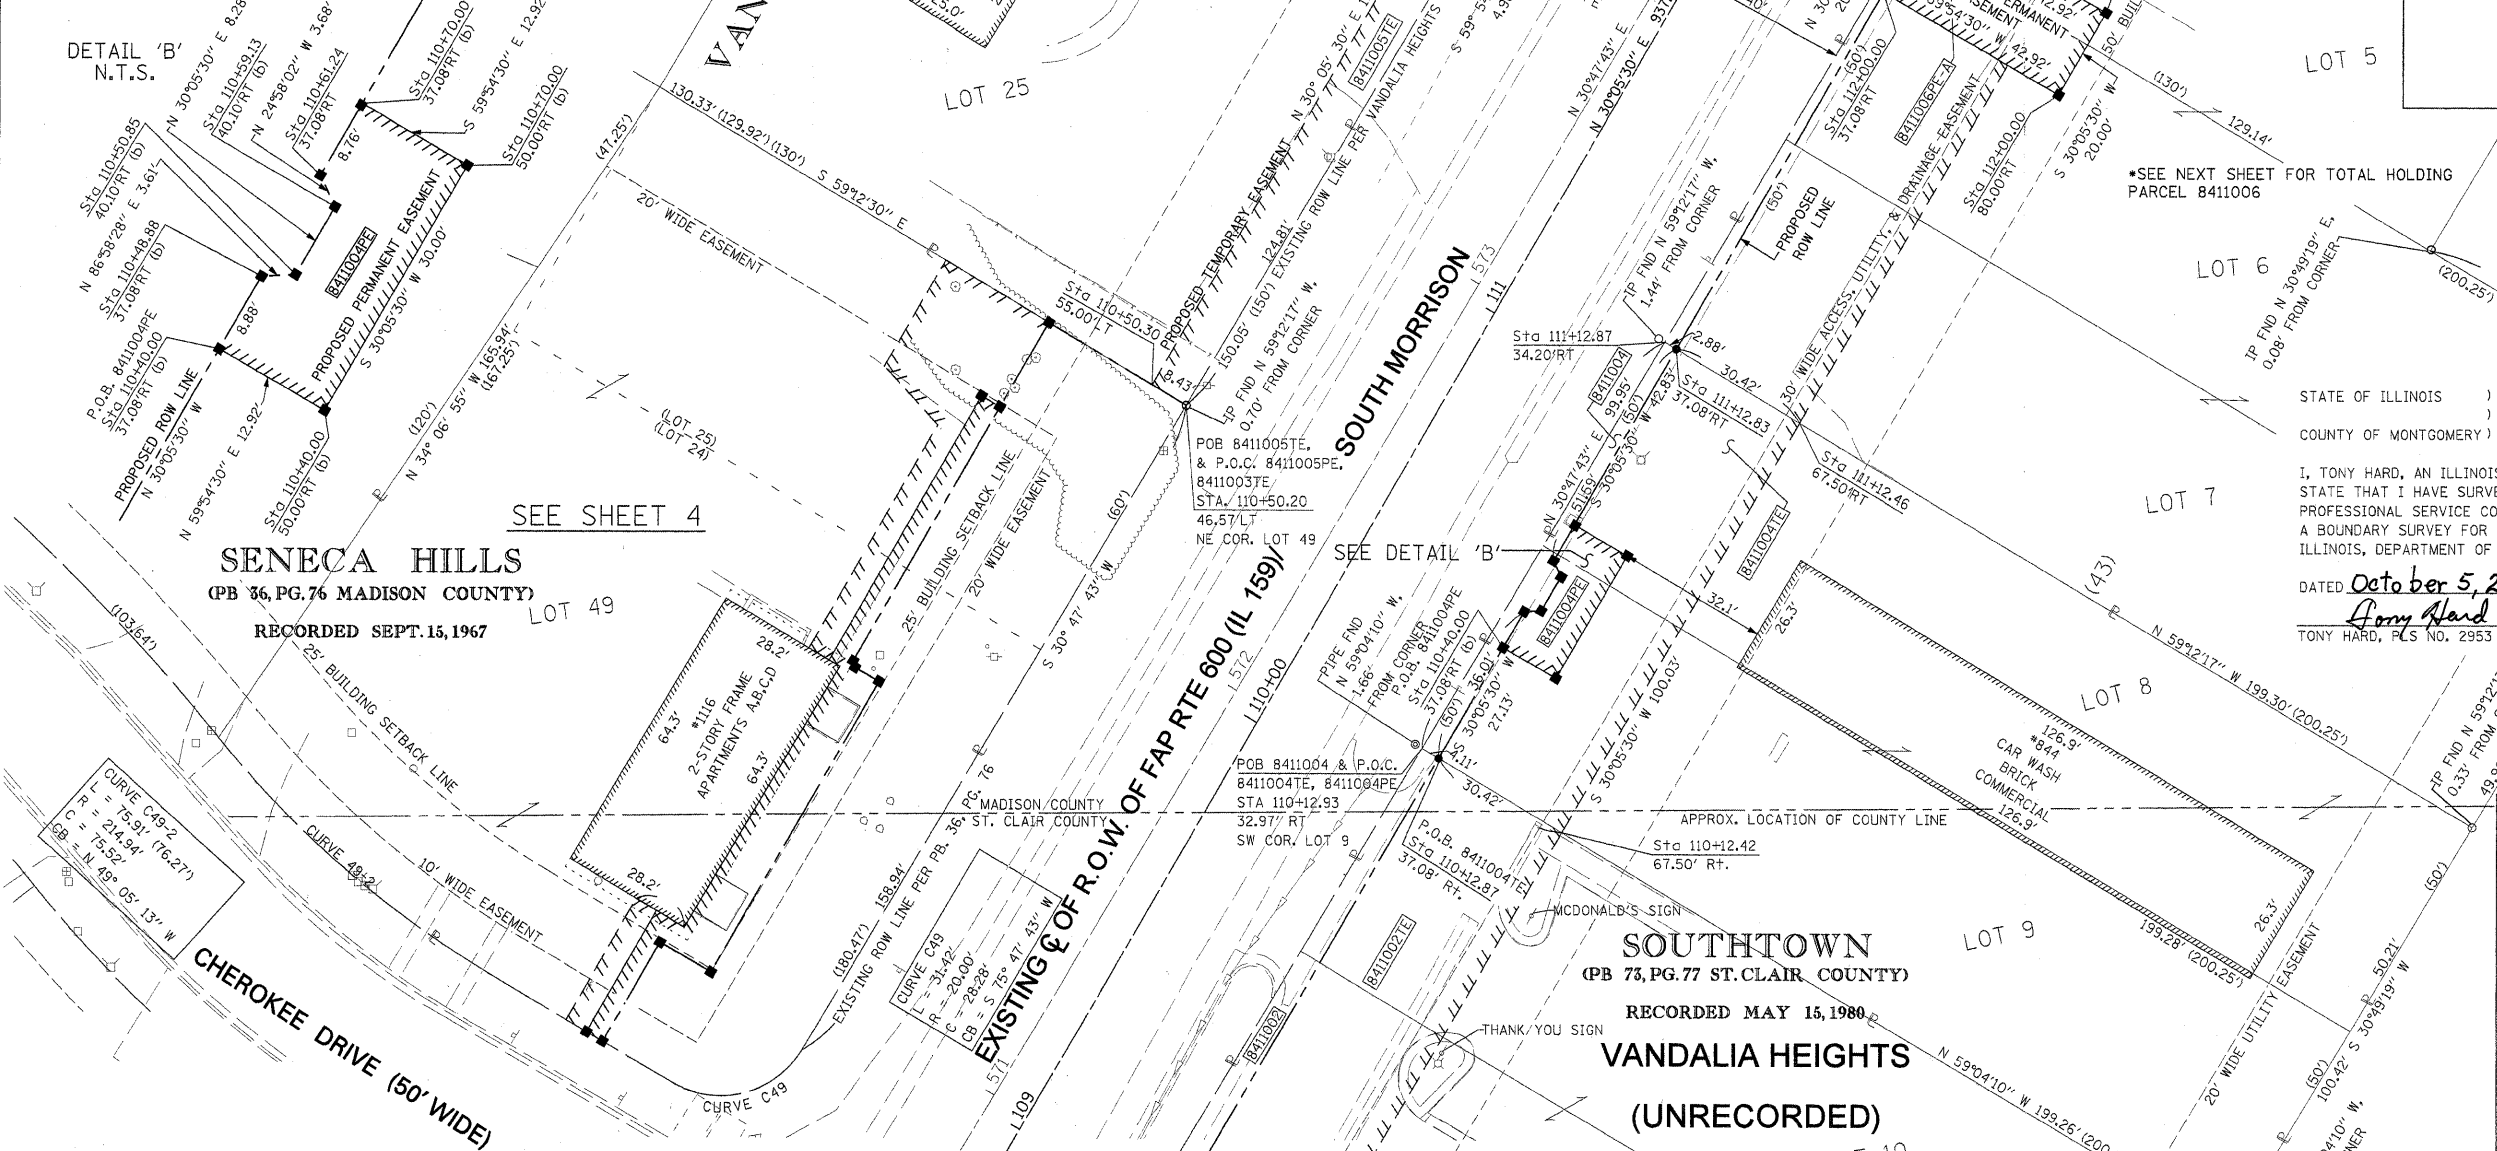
DETAIL 'B'
N.T.S.

N 30°05'30" E 8.28'
N 30°05'30" W 3.68'
S 59°54'30" E 12.92'
Sta 110+59.13
40.10'RT (b)
Sta 110+70.00
37.08'RT (b)
N 24°58'02" W
Sta 110+61.24
37.08'RT
S 59°54'30" E
Sta 110+70.00
50.00'RT (b)
Sta 110+50.85
40.10'RT (b)
N 86°58'28" E 3.61'
Sta 110+48.88
37.08'RT (b)
8.76'
8.88'
8411004PE
PROPOSED PERMANENT EASEMENT
S 30°05'30" W 30.00'
P.O.B. 8411004PE
Sta 110+40.00
37.08'RT (b)
PROPOSED ROW LINE
N 30°05'30" W
N 59°54'30" E 12.92'
Sta 110+40.00
50.00'RT (b)

LOT 25
130.33'(129.92')(130') S 59°12'30" E
(47.25')
20' WIDE EASEMENT
(120')
N 34° 06' 55" W 165.94' (167.25')
(LOT 25)
(LOT 24)
SEE SHEET 4
SENECA HILLS
(PB 36, PG. 76 MADISON COUNTY)
RECORDED SEPT. 15, 1967
LOT 49
(103.64')
25' BUILDING SETBACK LINE
CURVE C49-2
L = 75.91' (76.27')
R = 214.94'
C = 75.52'
CB = N 49° 05' 13" W
CURVE 49-2
10' WIDE EASEMENT
CHEROKEE DRIVE (50' WIDE)
CURVE C49
64.3'
28.2'
#1116
2-STORY FRAME
APARTMENTS A,B,C,D
64.3'
28.2'
25' BUILDING SETBACK LINE
20' WIDE EASEMENT
(60')
S 30° 47' 43" W
(180.47') 158.94'
EXISTING ROW LINE PER PB. 36, PG. 76
CURVE C49
L = 31.42'
R = 20.00'
C = 28.28'
CB = S 75° 47' 43" W
EXISTING ℄ OF R.O.W. OF FAP RTE 600 (IL 159)
MADISON COUNTY
ST. CLAIR COUNTY
L 109
L 571
L 572
L 110+00
L 111
L 573
SOUTH MORRISON

Sta 110+50.30
55.00'LT
PROPOSED TEMPORARY EASEMENT N 30° 05' 30" E
8411005TE
124.81'
150.05' (150') EXISTING ROW LINE PER VANDALIA HEIGHTS
IP FND N 59°12'17" W,
0.70' FROM CORNER
8.43'
POB 8411005TE,
& P.O.C. 8411005PE,
8411003TE
STA. 110+50.20
46.57'LT
NE COR. LOT 49
SEE DETAIL 'B'
PIPE FND
N 59°04'10" W,
1.66' FROM CORNER
P.O.B. 8411004PE
Sta 110+40.00
37.08'RT (b)
(50') 36.01'
S 30°05'30" W
27.13'
POB 8411004 & P.O.C.
8411004TE, 8411004PE
STA 110+12.93
32.97' RT
SW COR. LOT 9
4.11'
30.42'
P.O.B. 8411004TE
Sta 110+12.87
37.08' Rt.
8411002TE
8411002
MCDONALD'S SIGN
THANK YOU SIGN
N 30°47'43" E
51.69'
8411004PE
S 30°05'30" W 100.03'
Sta 111+12.87
34.20'RT
8411004
99.95'
(50')
S 30°05'30" W 42.83'
N 30°47'43" E
N 30°05'30" E 937
IP FND N 59°12'17" W,
1.44' FROM CORNER
2.88'
30.42'
Sta 111+12.83
37.08'RT
Sta 111+12.46
67.50'RT
8411004TE
32.1'
26.3'
(50')
PROPOSED ROW LINE
Sta 112+00.00
37.08'RT
8411006PE-A
30' WIDE ACCESS, UTILITY, & DRAINAGE EASEMENT
Sta 112+00.00
80.00'RT
S 30°05'30" W
20.00'
42.92'
PERMANENT EASEMENT
50' BUIL
(130')
129.14'
LOT 5
*SEE NEXT SHEET FOR TOTAL HOLDING PARCEL 8411006
LOT 6
IP FND N 30°49'19" E,
0.08' FROM CORNER
(200.25')
LOT 7
(43)
N 59°12'17" W 199.30'(200.25')
LOT 8
126.9'
#844
CAR WASH
BRICK
COMMERCIAL
126.9'
IP FND N 59°12'
0.33' FROM
APPROX. LOCATION OF COUNTY LINE
Sta 110+12.42
67.50' Rt.
SOUTHTOWN
(PB 73, PG. 77 ST. CLAIR COUNTY)
RECORDED MAY 15, 1980
VANDALIA HEIGHTS
(UNRECORDED)
LOT 9
199.28' (200.25')
26.3'
20' WIDE UTILITY EASEMENT
(50')
50.21'
S 30°49'19" W
(50')
100.42'
N 59°04'10" W 199.26' (200

STATE OF ILLINOIS )
)
COUNTY OF MONTGOMERY )

I, TONY HARD, AN ILLINOIS
STATE THAT I HAVE SURVE
PROFESSIONAL SERVICE CO
A BOUNDARY SURVEY FOR
ILLINOIS, DEPARTMENT OF

DATED October 5, 2
Tony Hard
TONY HARD, PLS NO. 2953